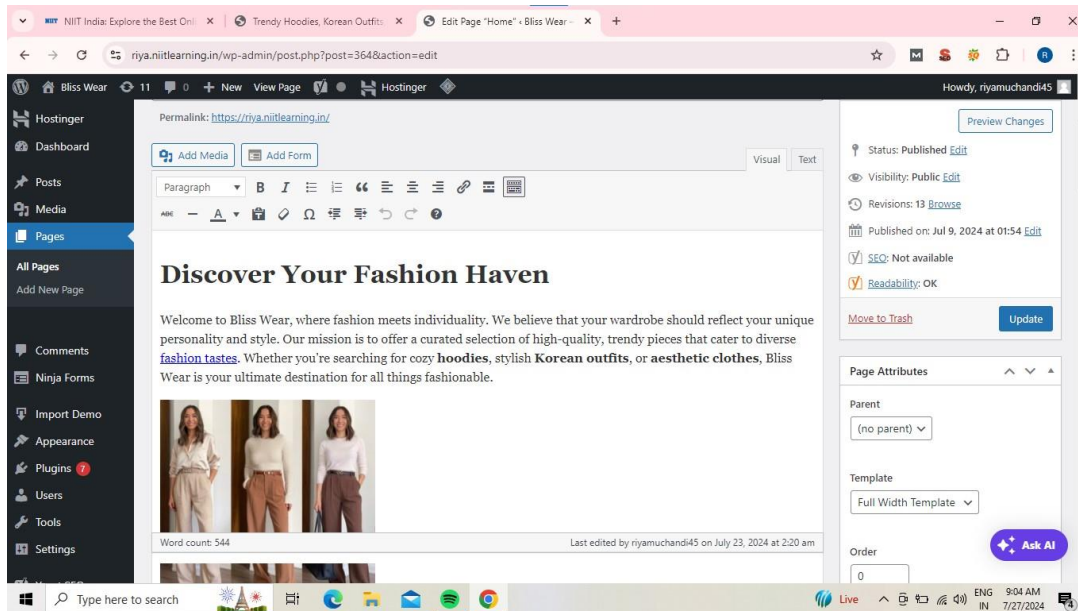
NIIT India: Explore the Best Onl ×
Trendy Hoodies, Korean Outfits ×
Edit Page "Home" ‹ Bliss Wear ×
+

riya.niitlearning.in/wp-admin/post.php?post=364&action=edit

Bliss Wear 11 0 + New View Page Hostinger
Howdy, riyamuchandi45

Hostinger
Dashboard
Posts
Media
Pages
All Pages
Add New Page
Comments
Ninja Forms
Import Demo
Appearance
Plugins 7
Users
Tools
Settings

Permalink: https://riya.niitlearning.in/

Add Media
Add Form
Visual
Text
Paragraph

Discover Your Fashion Haven

Welcome to Bliss Wear, where fashion meets individuality. We believe that your wardrobe should reflect your unique personality and style. Our mission is to offer a curated selection of high-quality, trendy pieces that cater to diverse fashion tastes. Whether you're searching for cozy hoodies, stylish Korean outfits, or aesthetic clothes, Bliss Wear is your ultimate destination for all things fashionable.

Word count: 544
Last edited by riyamuchandi45 on July 23, 2024 at 2:20 am

Preview Changes
Status: Published Edit
Visibility: Public Edit
Revisions: 13 Browse
Published on: Jul 9, 2024 at 01:54 Edit
SEO: Not available
Readability: OK
Move to Trash
Update

Page Attributes
Parent
(no parent)
Template
Full Width Template
Order
0
Ask AI

Type here to search
Live
ENG IN
9:04 AM
7/27/2024